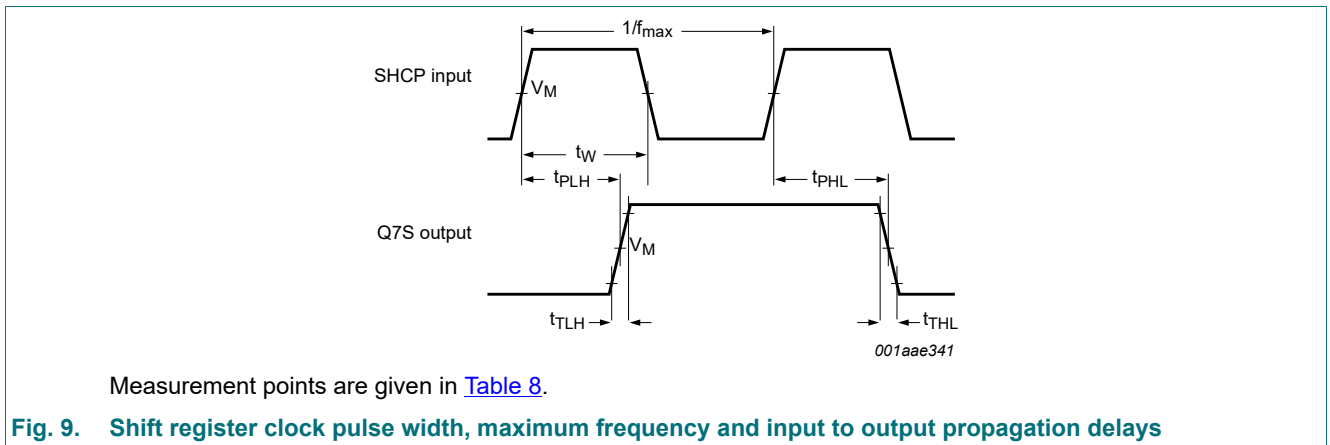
$1/f_{max}$

SHCP input

$V_M$

$t_W$

$t_{PLH}$

$t_{PHL}$

Q7S output

$V_M$

$t_{TLH}$

$t_{THL}$

001aae341

Measurement points are given in Table 8.

Fig. 9. Shift register clock pulse width, maximum frequency and input to output propagation delays